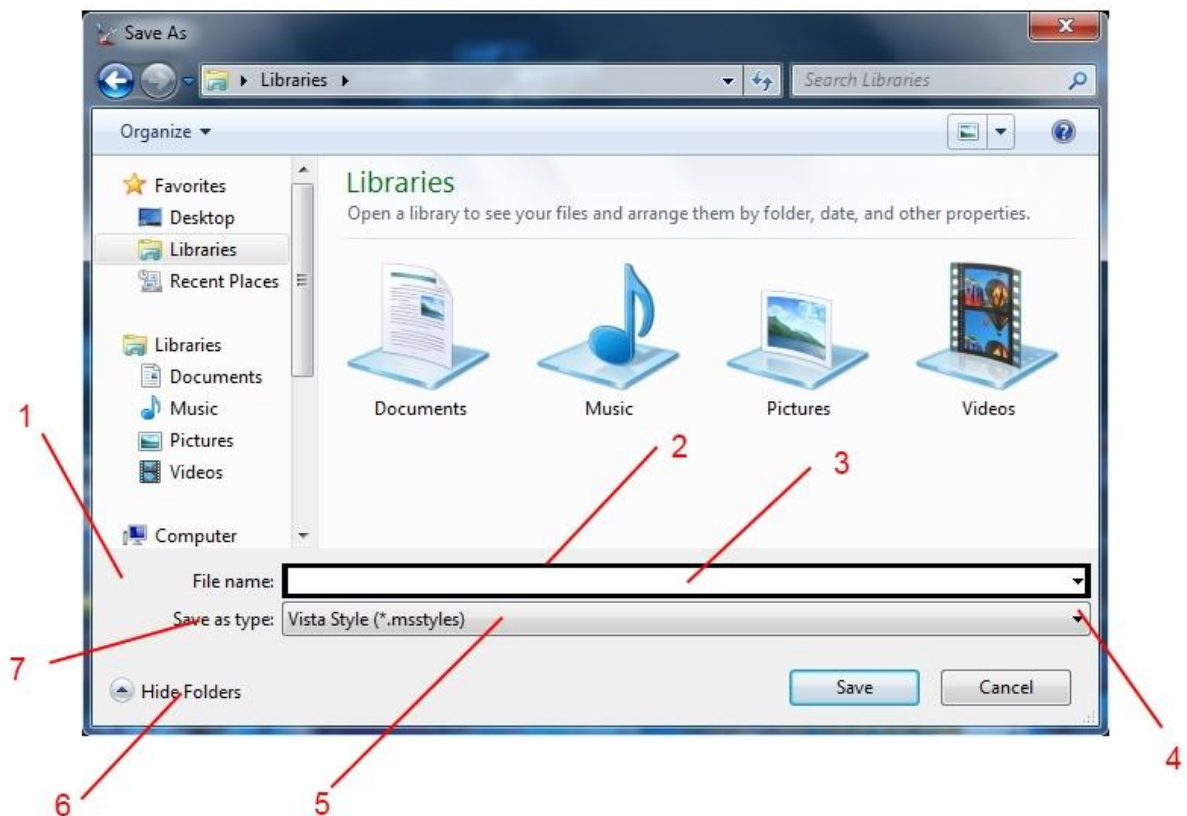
Save As

Libraries

Search Libraries

Organize

Favorites
Desktop
Libraries
Recent Places

Libraries
Documents
Music
Pictures
Videos

Computer

Libraries
Open a library to see your files and arrange them by folder, date, and other properties.

Documents
Music
Pictures
Videos

1
2
3

File name:
Save as type: Vista Style (*.msstyles)

7

Hide Folders

Save
Cancel

4
6
5